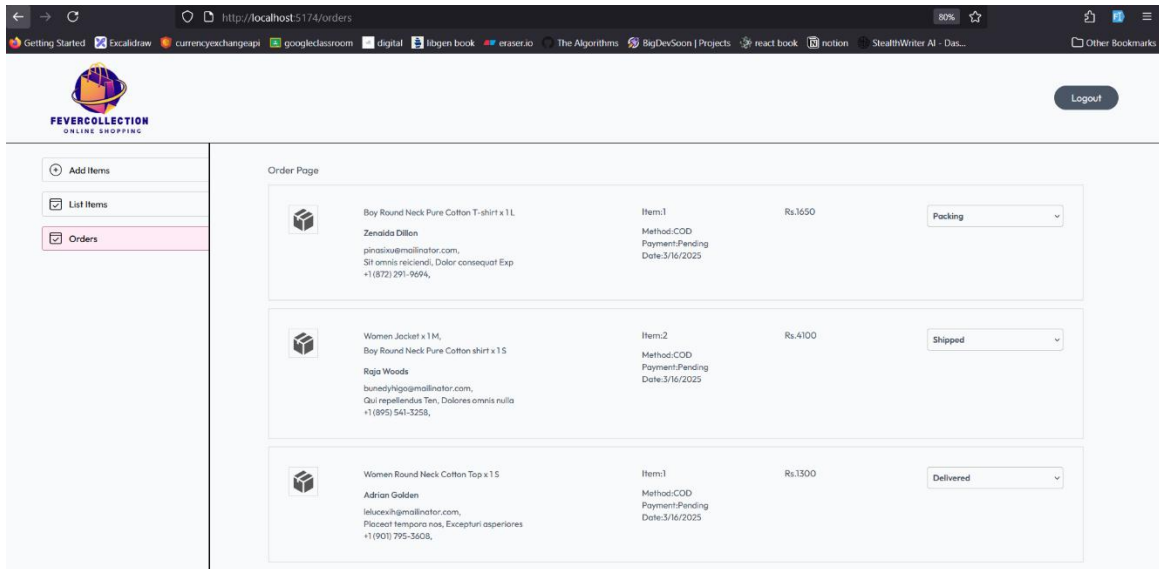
http://localhost:5174/orders

80%

Getting Started Excalidraw currencyexchangeapi googleclassroom digital libgen book eraser.io The Algorithms BigDevSoon | Projects react book notion StealthWriter AI - Das... Other Bookmarks

FEVERCOLLECTION
ONLINE SHOPPING

Logout

Add Items

List Items

Orders

Order Page

Boy Round Neck Pure Cotton T-shirt x 1 L

Zenaida Dillon

pinasixu@mailinator.com,
Sit omnis reiciendi, Dolor consequat Exp
+1 (872) 291-9694,

Item:1

Method:COD
Payment:Pending
Date:3/16/2025

Rs.1650

Packing

Women Jacket x 1 M,
Boy Round Neck Pure Cotton shirt x 1 S

Raja Woods

bunedyhigo@mailinator.com,
Qui repellendus Ten, Dolores omnis nulla
+1 (895) 541-3258,

Item:2

Method:COD
Payment:Pending
Date:3/16/2025

Rs.4100

Shipped

Women Round Neck Cotton Top x 1 S

Adrian Golden

lelucexih@mailinator.com,
Placeat tempora nos, Excepturi asperiores
+1 (901) 795-3608,

Item:1

Method:COD
Payment:Pending
Date:3/16/2025

Rs.1300

Delivered